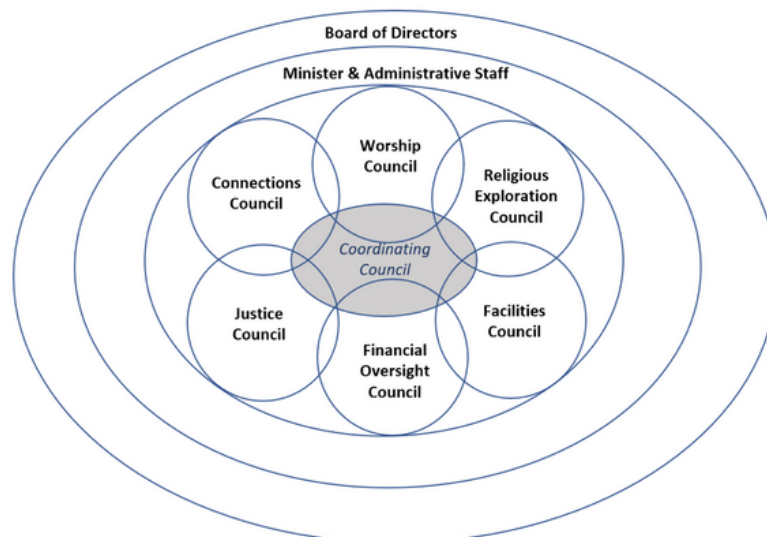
Board of Directors

Minister & Administrative Staff

Worship Council

Connections Council

Religious Exploration Council

Coordinating Council

Justice Council

Facilities Council

Financial Oversight Council